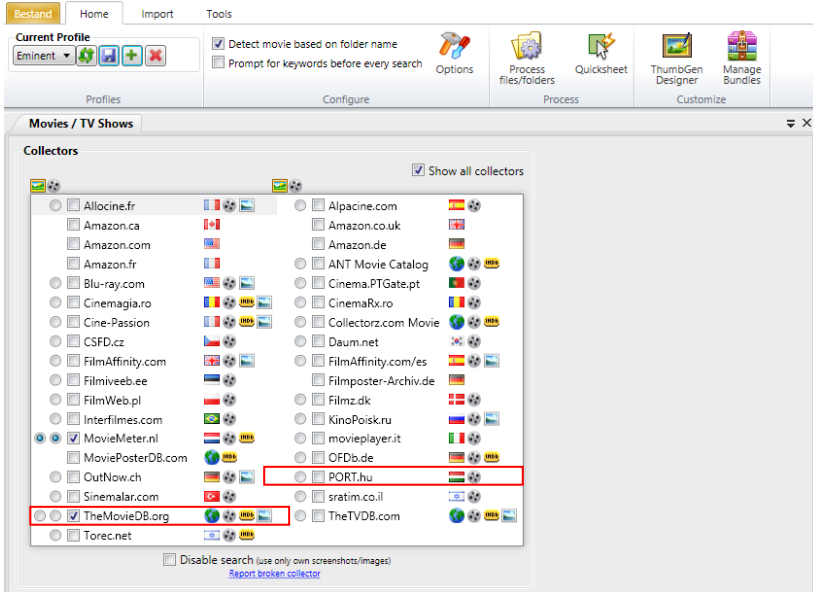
Bestand Home Import Tools

Current Profile
Eminent

Detect movie based on folder name
Prompt for keywords before every search

Options

Process files/folders

Quicksheet

ThumbGen Designer

Manage Bundles

Profiles Configure Process Customize

Movies / TV Shows

Collectors

Show all collectors

Allocine.fr
Amazon.ca
Amazon.com
Amazon.fr
Blu-ray.com
Cinemagia.ro
Cine-Passion
CSFD.cz
FilmAffinity.com
Filmiveeb.ee
FilmWeb.pl
Interfilmes.com
MovieMeter.nl IMDb
MoviePosterDB.com IMDb
OutNow.ch
Sinemalar.com
TheMovieDB.org
Torec.net IMDb

Alpacine.com
Amazon.co.uk
Amazon.de
ANT Movie Catalog IMDb
Cinema.PTGate.pt
CinemaRx.ro
Collectorz.com Movie IMDb
Daum.net
FilmAffinity.com/es
Filmposter-Archiv.de
Filmz.dk
KinoPoisk.ru
movieplayer.it
OFDb.de IMDb
PORT.hu
sratim.co.il
TheTVDB.com IMDb

Disable search (use only own screenshots/images)
Report broken collector